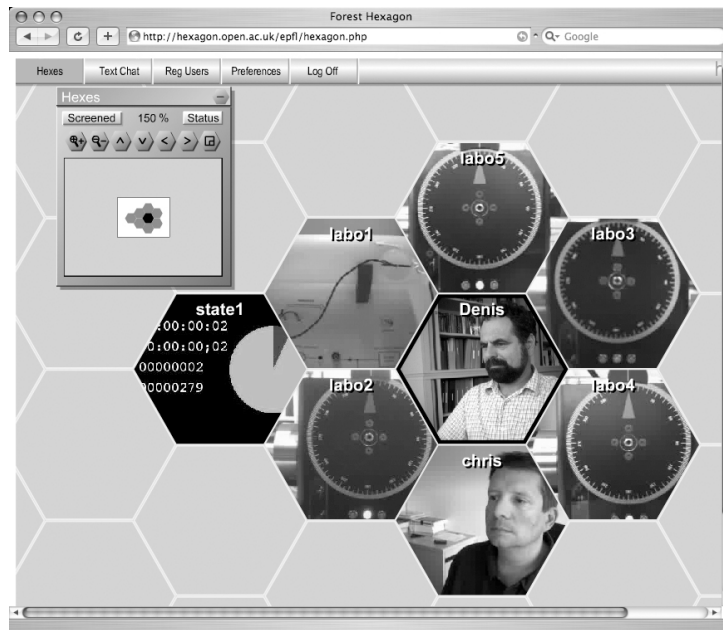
Forest Hexagon

http://hexagon.open.ac.uk/epfl/hexagon.php

Google

Hexes
Text Chat
Reg Users
Preferences
Log Off

Hexes

Screened
150 %
Status

labo5
labo1
labo3
state1
:00:00:02
:00:00;02
00000002
00000279
Denis
labo2
labo4
chris